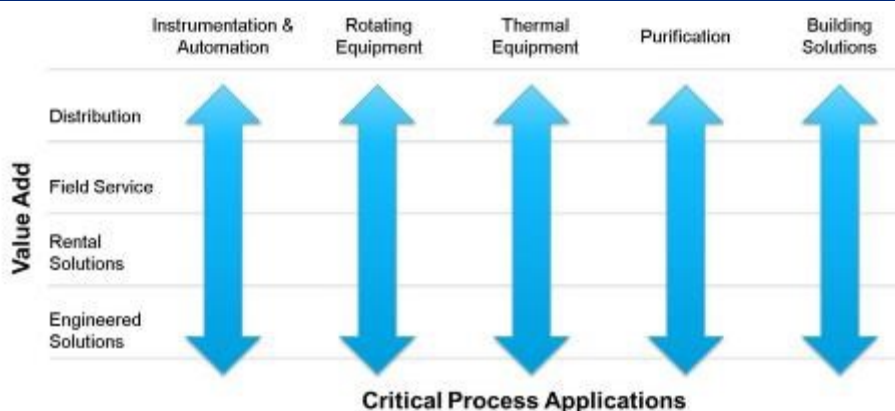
Instrumentation & Automation

Rotating Equipment

Thermal Equipment

Purification

Building Solutions

Value Add

Distribution

Field Service

Rental Solutions

Engineered Solutions

Critical Process Applications